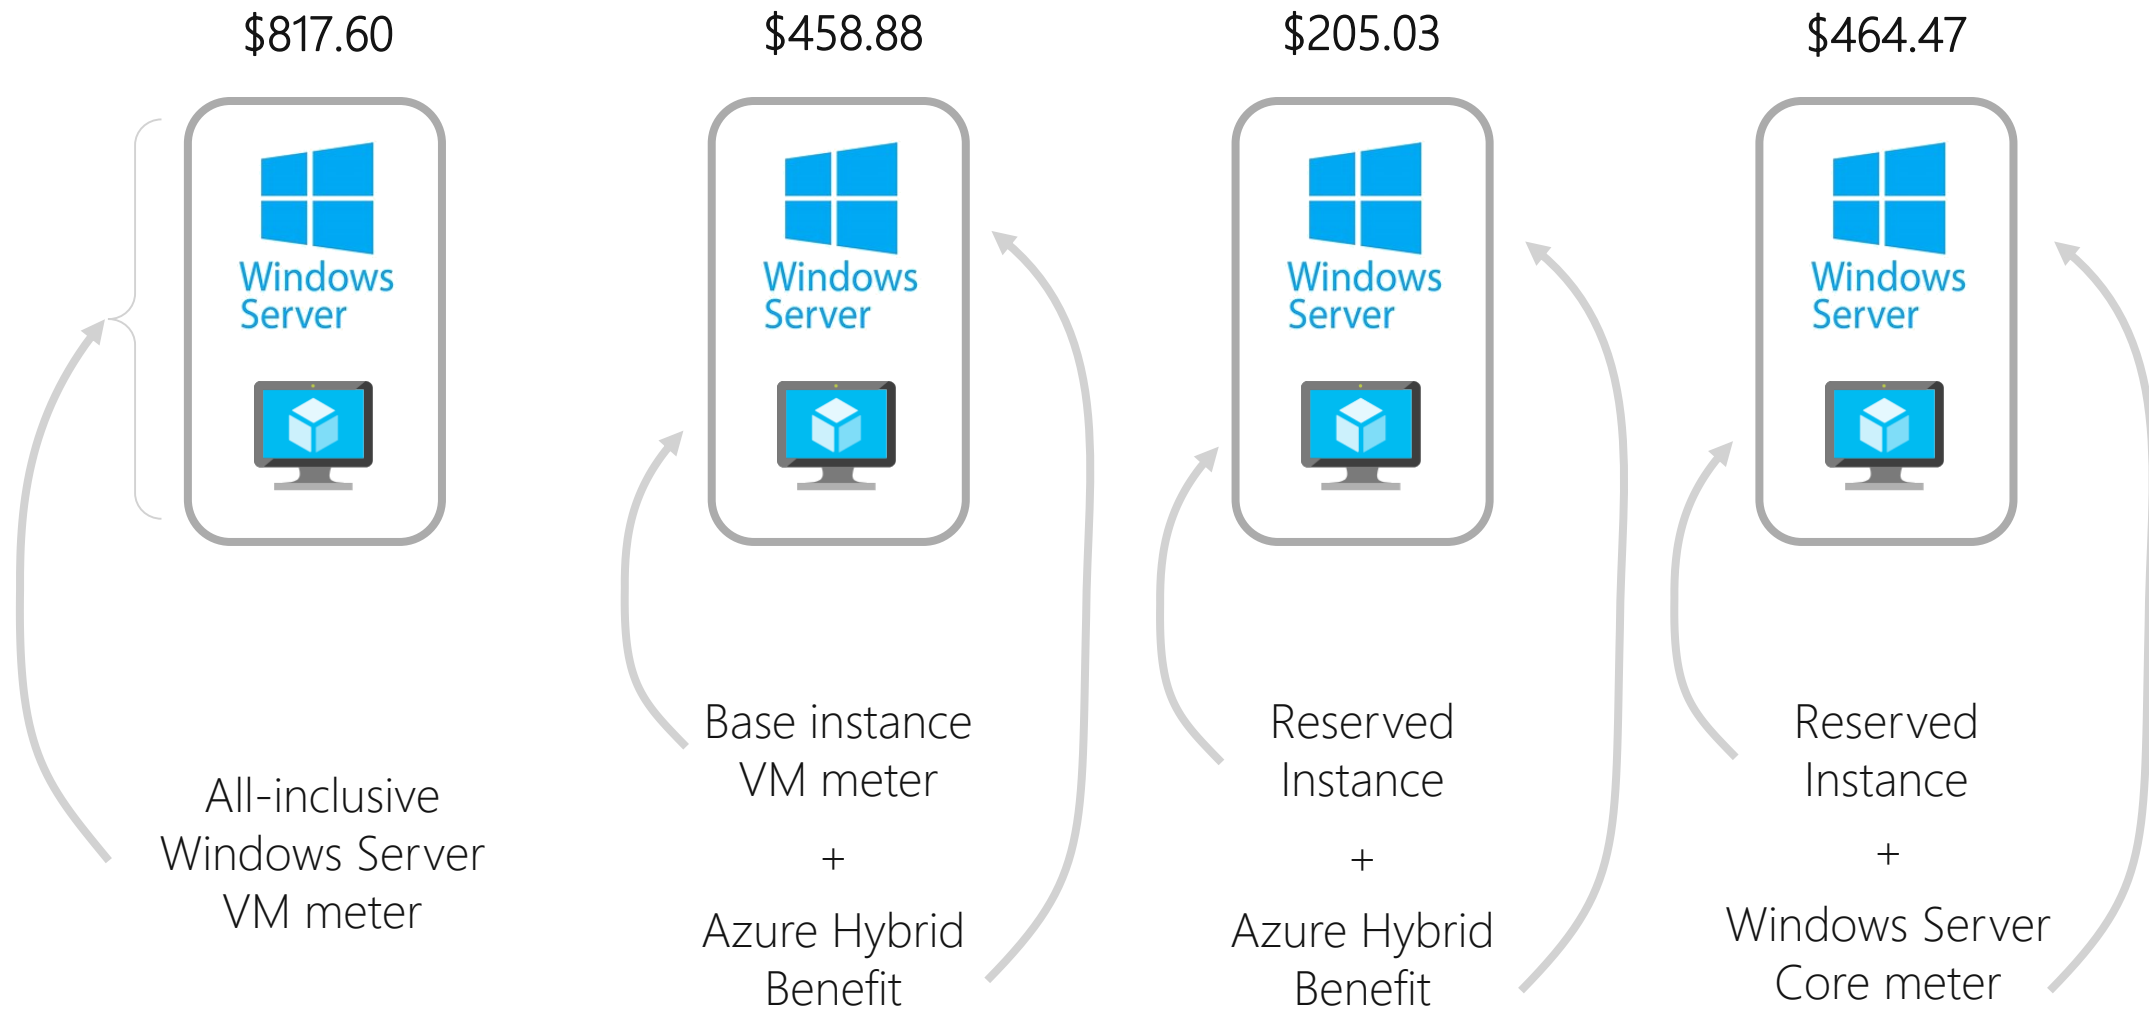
$817.60

Windows Server

All-inclusive Windows Server VM meter

$458.88

Windows Server

Base instance VM meter

+

Azure Hybrid Benefit

$205.03

Windows Server

Reserved Instance

+

Azure Hybrid Benefit

$464.47

Windows Server

Reserved Instance

+

Windows Server Core meter